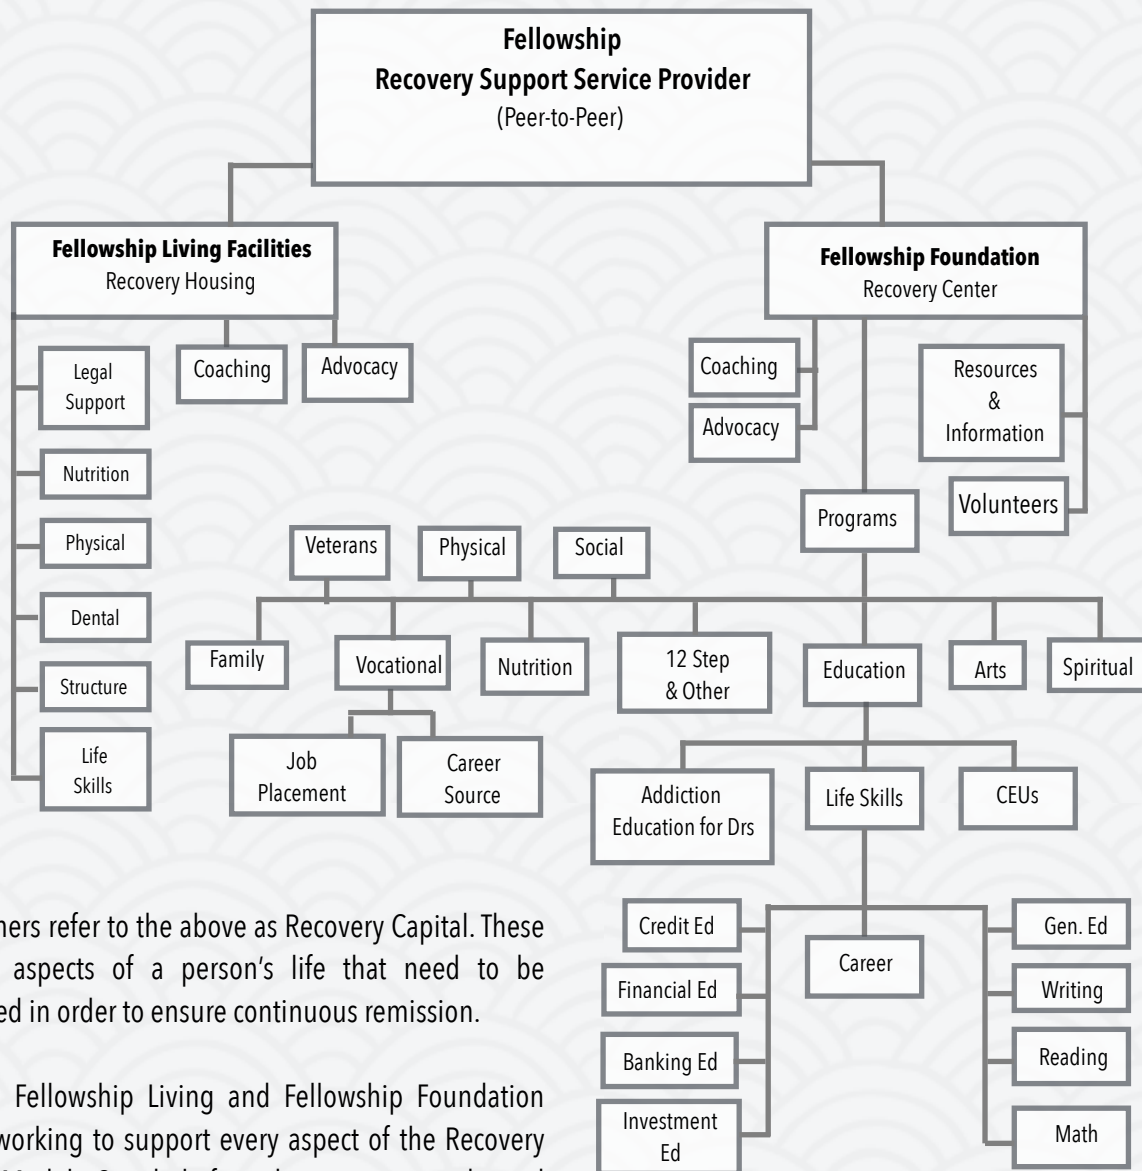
**Fellowship**
**Recovery Support Service Provider**
(Peer-to-Peer)

**Fellowship Living Facilities**
Recovery Housing

Legal Support

Coaching

Advocacy

Nutrition

Physical

Dental

Structure

Life Skills

**Fellowship Foundation**
Recovery Center

Coaching

Advocacy

Resources & Information

Volunteers

Programs

Veterans

Physical

Social

Family

Vocational

Nutrition

12 Step & Other

Education

Arts

Spiritual

Job Placement

Career Source

Addiction Education for Drs

Life Skills

CEUs

Credit Ed

Financial Ed

Banking Ed

Investment Ed

Career

Gen. Ed

Writing

Reading

Math

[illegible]ners refer to the above as Recovery Capital. These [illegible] aspects of a person's life that need to be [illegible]ed in order to ensure continuous remission.

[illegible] Fellowship Living and Fellowship Foundation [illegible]working to support every aspect of the Recovery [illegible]